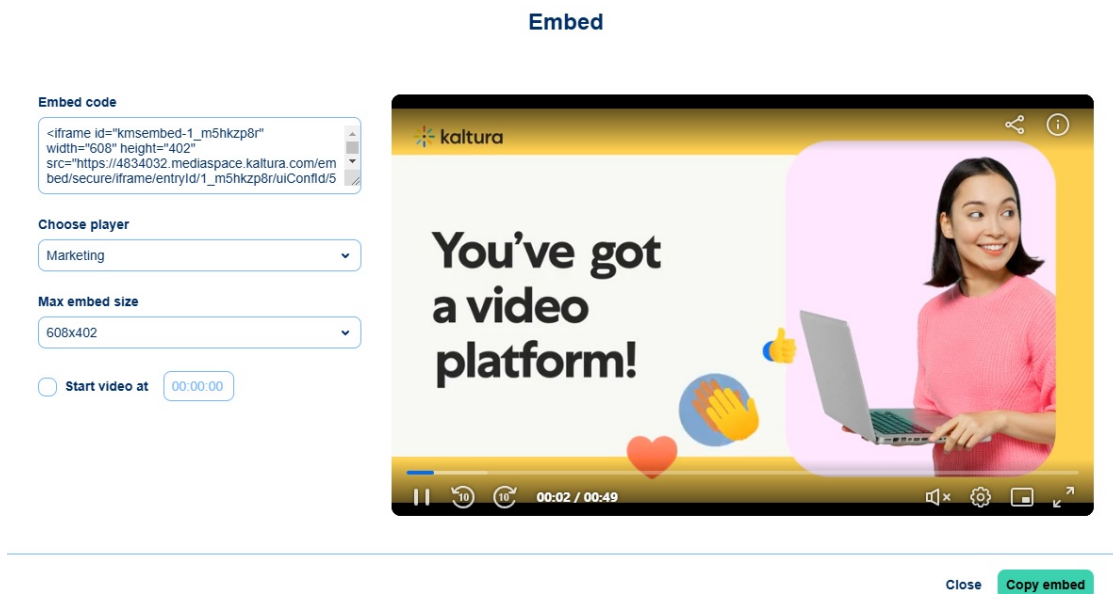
Embed

Embed code

<iframe id="kmsembed-1_m5hkzp8r" width="608" height="402" src="https://4834032.mediaspace.kaltura.com/embed/secure/iframe/entryId/1_m5hkzp8r/uiConfId/5

Choose player

Marketing

Max embed size

608x402

Start video at 00:00:00

kaltura

You've got a video platform!

10 10 00:02 / 00:49

Close Copy embed